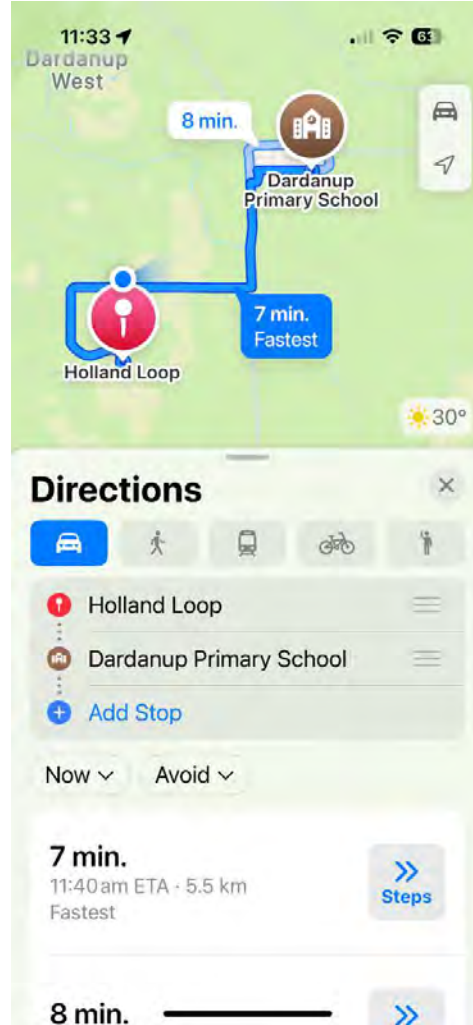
11:33
Dardanup West
8 min.
Dardanup Primary School
7 min. Fastest
Holland Loop
30°

Directions

Holland Loop
Dardanup Primary School
Add Stop

Now
Avoid

7 min.
11:40 am ETA · 5.5 km
Fastest
Steps

8 min.